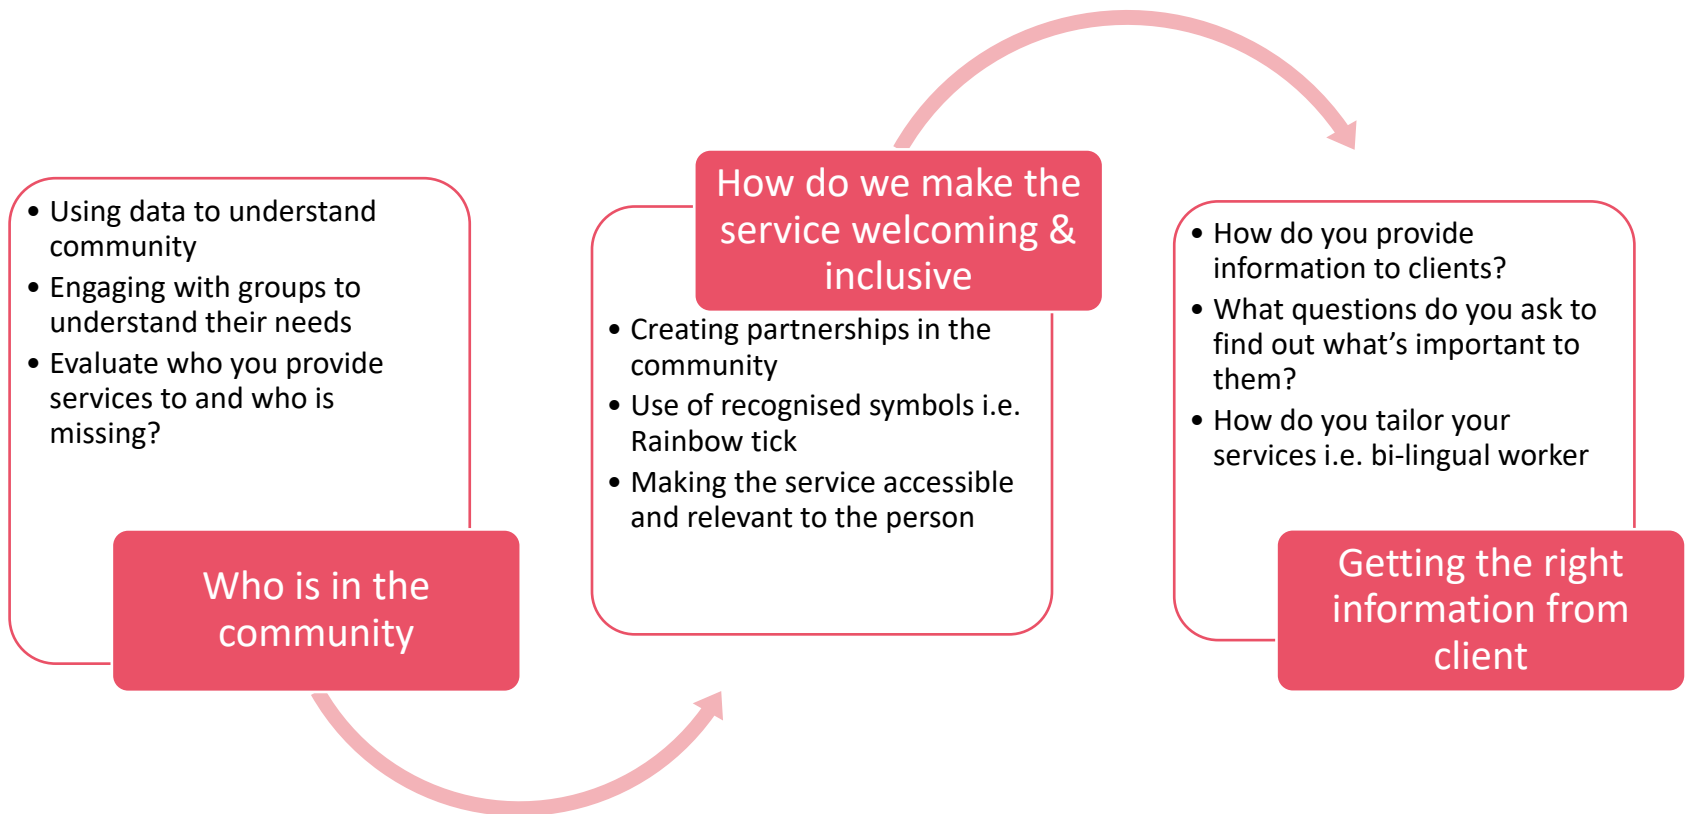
- Using data to understand community
- Engaging with groups to understand their needs
- Evaluate who you provide services to and who is missing?

Who is in the community

How do we make the service welcoming & inclusive

- Creating partnerships in the community
- Use of recognised symbols i.e. Rainbow tick
- Making the service accessible and relevant to the person

- How do you provide information to clients?
- What questions do you ask to find out what's important to them?
- How do you tailor your services i.e. bi-lingual worker

Getting the right information from client